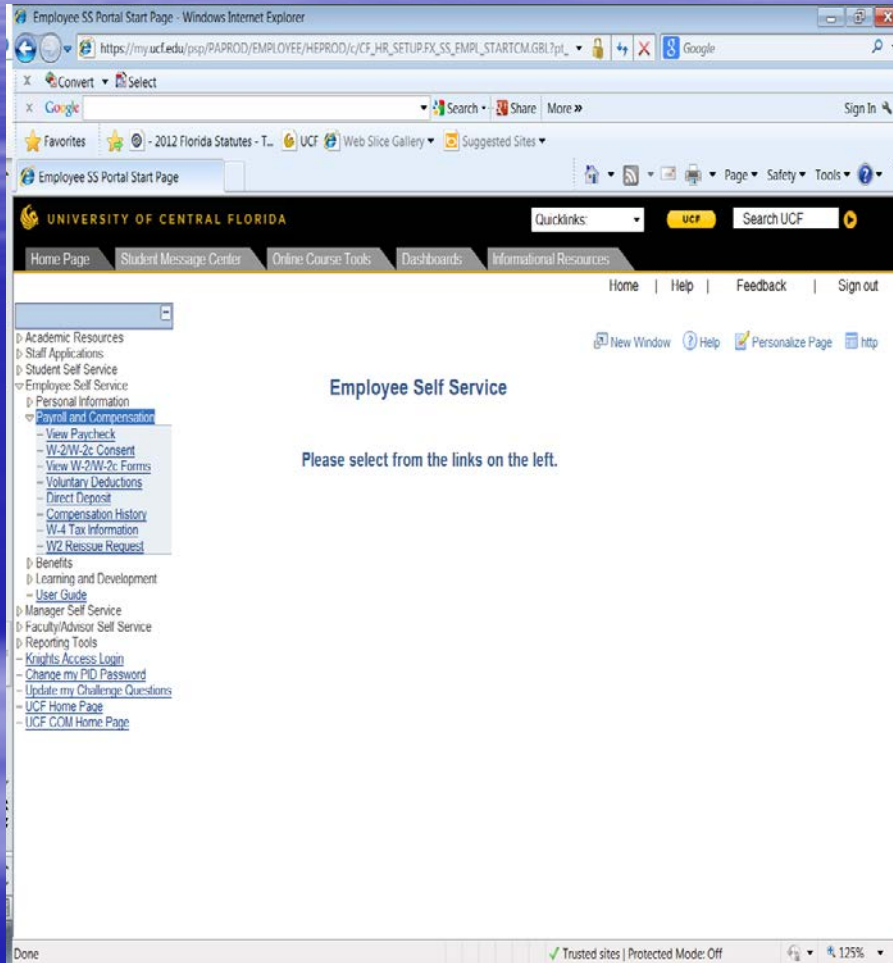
Employee SS Portal Start Page - Windows Internet Explorer

https://my.ucf.edu/psp/PAPROD/EMPLOYEE/HEPROD/c/CF_HR_SETUP.FX_SS_EMPL_STARTCM.GBL?pt_

Google

Convert Select

Google Search Share More » Sign In

Favorites - 2012 Florida Statutes - T... UCF Web Slice Gallery Suggested Sites

Employee SS Portal Start Page

Page Safety Tools

UNIVERSITY OF CENTRAL FLORIDA

Quicklinks: UCF Search UCF

Home Page Student Message Center Online Course Tools Dashboards Informational Resources

Home | Help | Feedback | Sign out

Academic Resources
Staff Applications
Student Self Service
Employee Self Service
Personal Information
Payroll and Compensation
View Paycheck
W-2/W-2c Consent
View W-2/W-2c Forms
Voluntary Deductions
Direct Deposit
Compensation History
W-4 Tax Information
W2 Reissue Request
Benefits
Learning and Development
User Guide
Manager Self Service
Faculty/Advisor Self Service
Reporting Tools
Knights Access Login
Change my PID Password
Update my Challenge Questions
UCF Home Page
UCF COM Home Page

New Window Help Personalize Page http

Employee Self Service

Please select from the links on the left.

Done Trusted sites | Protected Mode: Off 125%